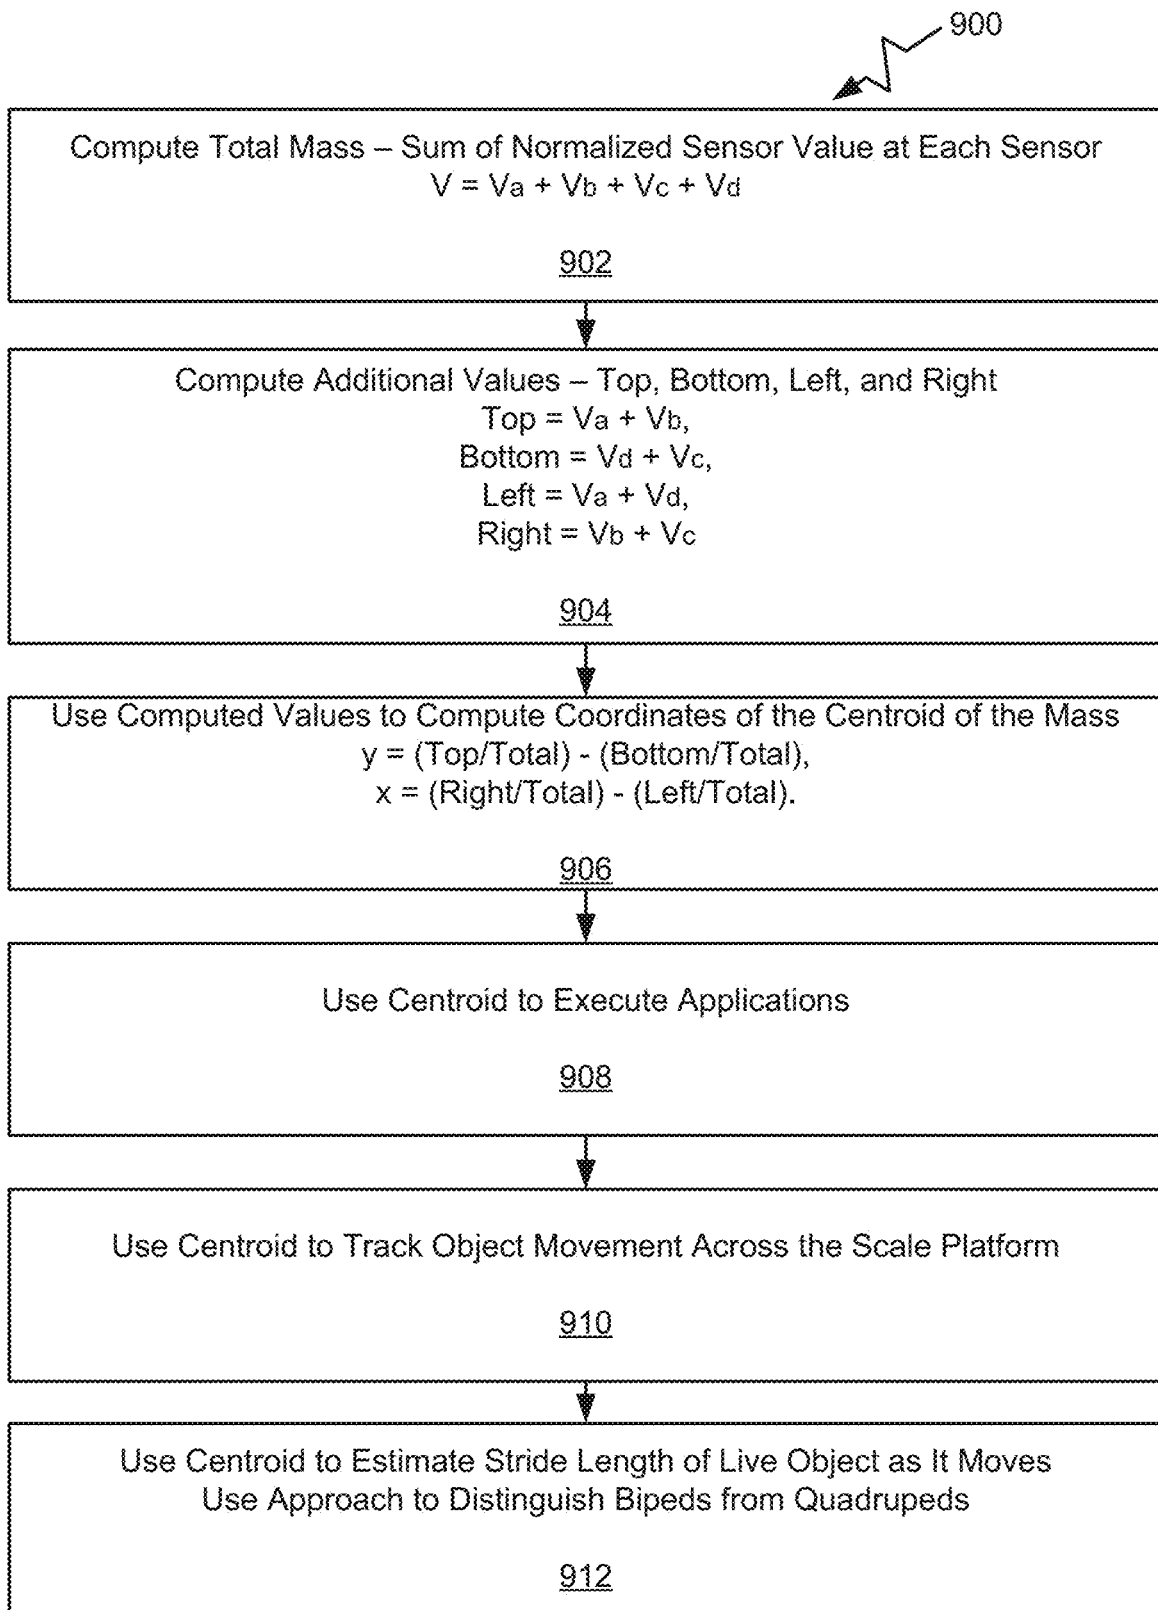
900

Compute Total Mass – Sum of Normalized Sensor Value at Each Sensor
$V = V_a + V_b + V_c + V_d$

902

Compute Additional Values – Top, Bottom, Left, and Right
Top = $V_a + V_b$,
Bottom = $V_d + V_c$,
Left = $V_a + V_d$,
Right = $V_b + V_c$

904

Use Computed Values to Compute Coordinates of the Centroid of the Mass
y = (Top/Total) - (Bottom/Total),
x = (Right/Total) - (Left/Total).

906

Use Centroid to Execute Applications

908

Use Centroid to Track Object Movement Across the Scale Platform

910

Use Centroid to Estimate Stride Length of Live Object as It Moves
Use Approach to Distinguish Bipeds from Quadrupeds

912